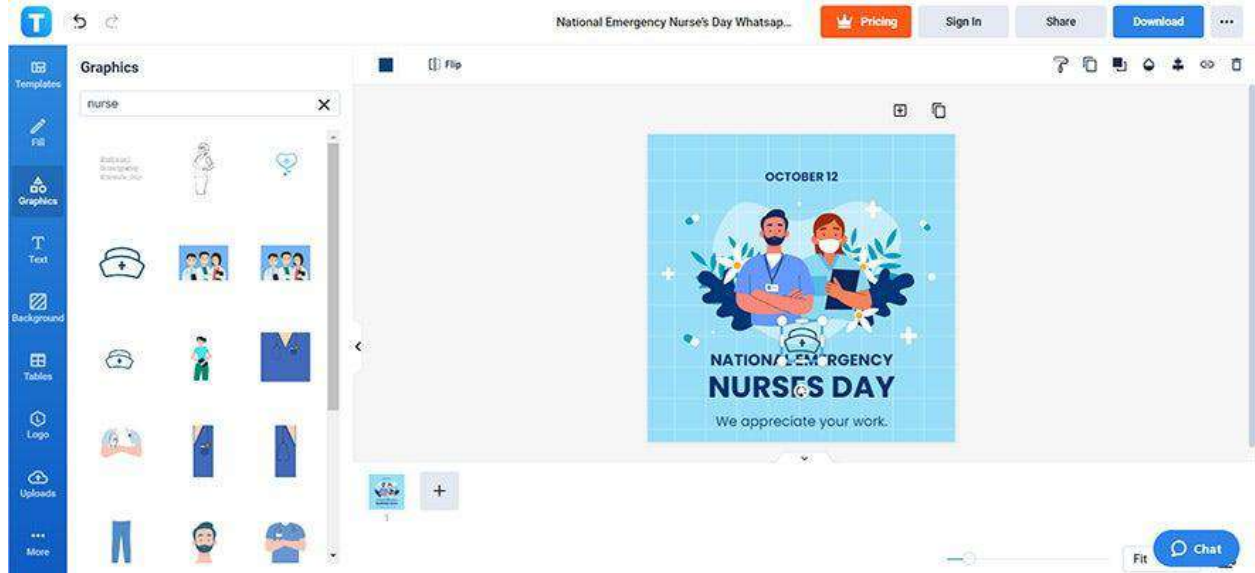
T

National Emergency Nurse's Day Whatsap...

Pricing

Sign In

Share

Download

...

Templates

Fill

Graphics

Text

Background

Tables

Logo

Uploads

More

Graphics

nurse

Flip

OCTOBER 12

NATIONA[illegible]RGENCY

NURS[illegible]S DAY

We appreciate your work.

1

Fit

Chat